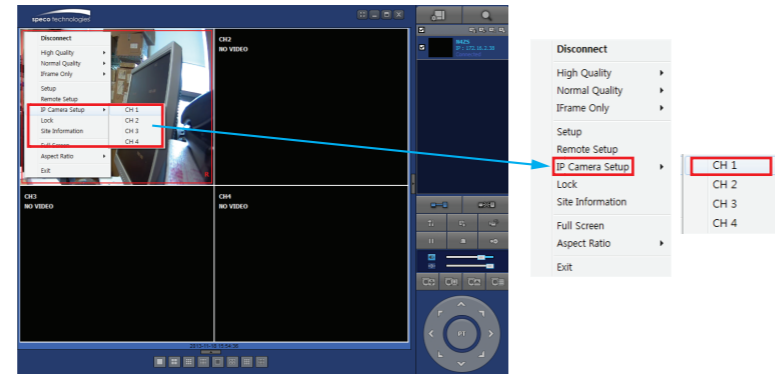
speco technologies

Disconnect
High Quality
Normal Quality
IFrame Only
Setup
Remote Setup
IP Camera Setup
Lock
Site Information
Full Screen
Aspect Ratio
Exit

CH 1
CH 2
CH 3
CH 4

CH2
NO VIDEO

CH3
NO VIDEO

CH4
NO VIDEO

Disconnect
High Quality
Normal Quality
IFrame Only
Setup
Remote Setup
IP Camera Setup
Lock
Site Information
Full Screen
Aspect Ratio
Exit

CH 1
CH 2
CH 3
CH 4